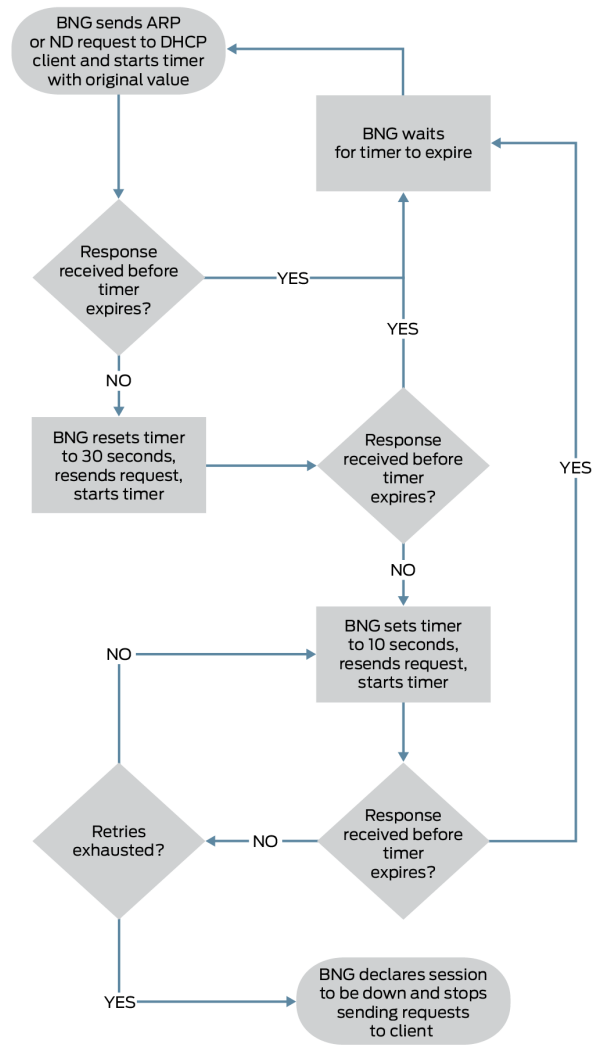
BNG sends ARP or ND request to DHCP client and starts timer with original value

BNG waits for timer to expire

Response received before timer expires?

YES

YES

NO

BNG resets timer to 30 seconds, resends request, starts timer

Response received before timer expires?

YES

NO

NO

BNG sets timer to 10 seconds, resends request, starts timer

Retries exhausted?

NO

Response received before timer expires?

YES

BNG declares session to be down and stops sending requests to client